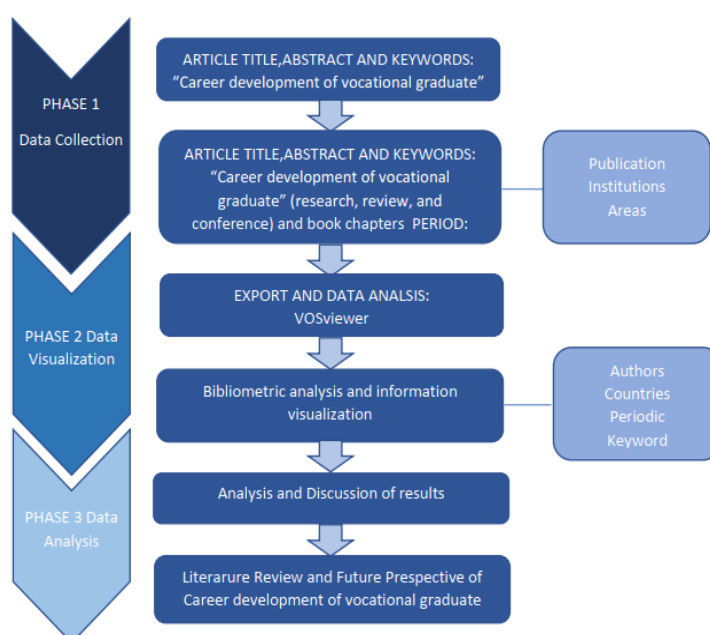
PHASE 1

Data Collection

PHASE 2 Data Visualization

PHASE 3 Data Analysis

ARTICLE TITLE,ABSTRACT AND KEYWORDS: "Career development of vocational graduate"

ARTICLE TITLE,ABSTRACT AND KEYWORDS: "Career development of vocational graduate" (research, review, and conference) and book chapters PERIOD:

Publication
Institutions
Areas

EXPORT AND DATA ANALSIS: VOSviewer

Bibliometric analysis and information visualization

Authors
Countries
Periodic
Keyword

Analysis and Discussion of results

Literarure Review and Future Prespective of Career development of vocational graduate